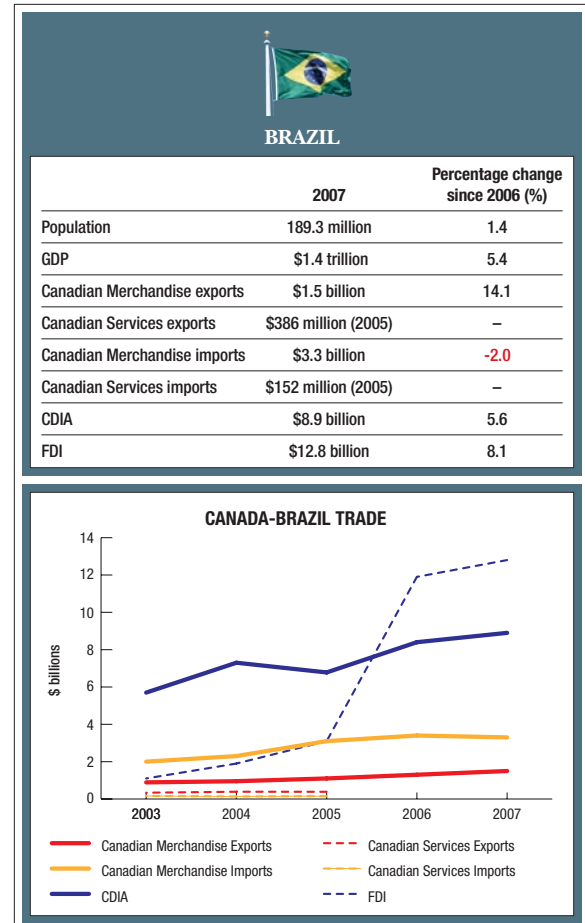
BRAZIL

| | 2007 | Percentage change since 2006 (%) |
|---|---|---|
| Population | 189.3 million | 1.4 |
| GDP | $1.4 trillion | 5.4 |
| Canadian Merchandise exports | $1.5 billion | 14.1 |
| Canadian Services exports | $386 million (2005) | – |
| Canadian Merchandise imports | $3.3 billion | -2.0 |
| Canadian Services imports | $152 million (2005) | – |
| CDIA | $8.9 billion | 5.6 |
| FDI | $12.8 billion | 8.1 |

CANADA-BRAZIL TRADE

$ billions

14
12
10
8
6
4
2
0

2003 2004 2005 2006 2007

Canadian Merchandise Exports
Canadian Services Exports
Canadian Merchandise Imports
Canadian Services Imports
CDIA
FDI